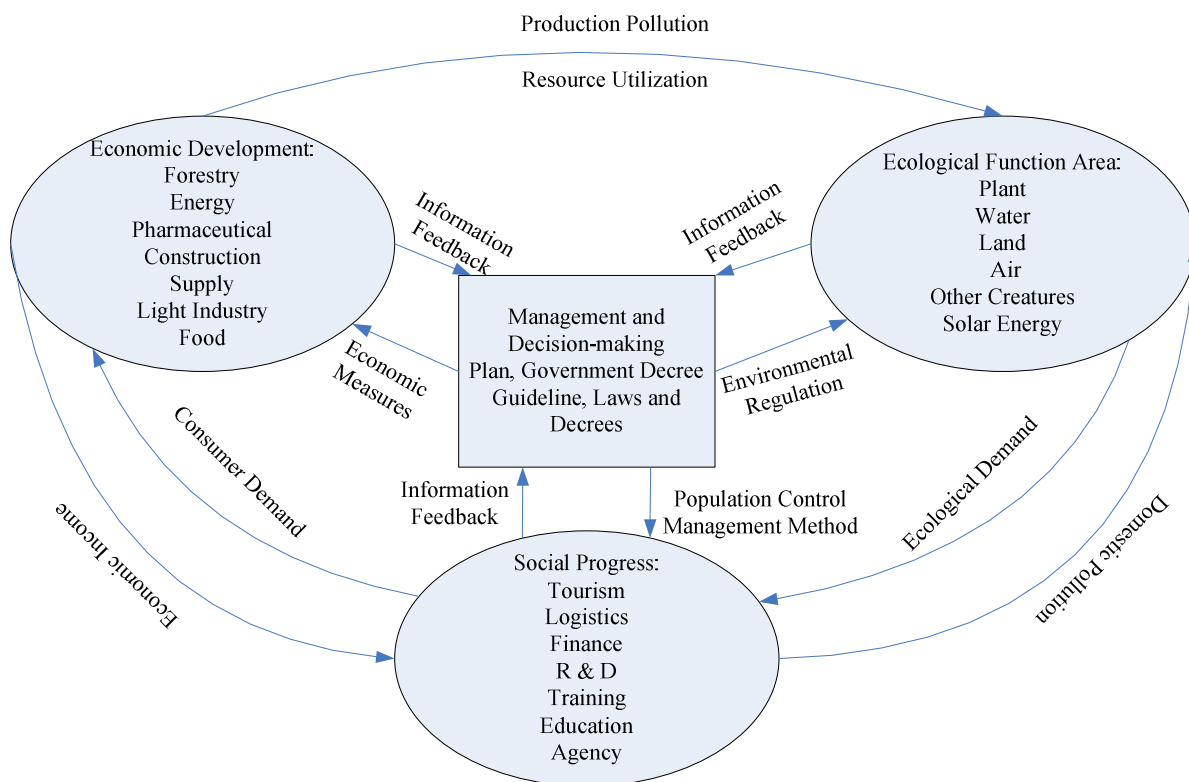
Production Pollution

Resource Utilization

Economic Development:
Forestry
Energy
Pharmaceutical
Construction
Supply
Light Industry
Food

Information Feedback

Information Feedback

Ecological Function Area:
Plant
Water
Land
Air
Other Creatures
Solar Energy

Management and Decision-making
Plan, Government Decree
Guideline, Laws and Decrees

Economic Measures

Environmental Regulation

Consumer Demand

Information Feedback

Population Control
Management Method

Ecological Demand

Domestic Pollution

Economic Income

Social Progress:
Tourism
Logistics
Finance
R & D
Training
Education
Agency